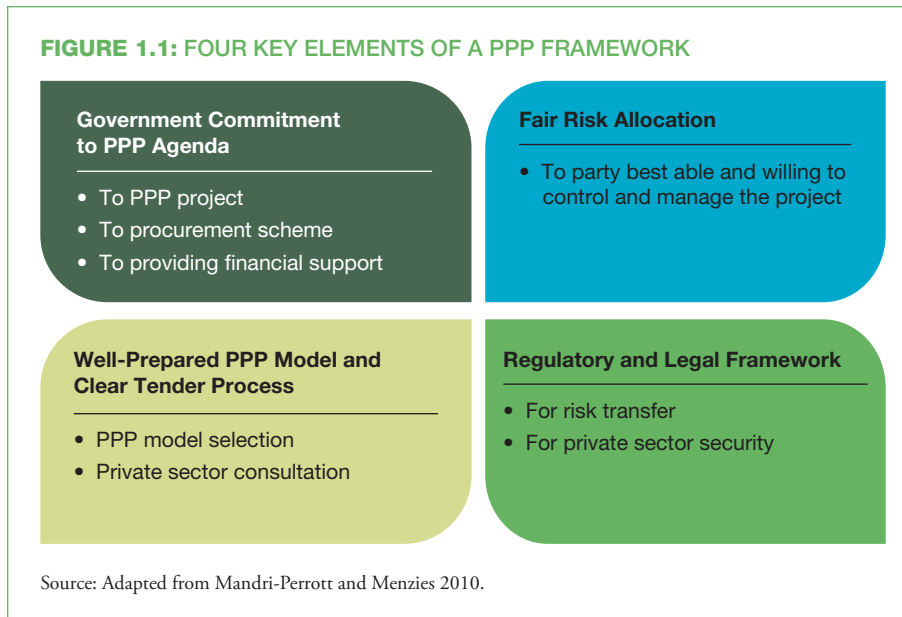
FIGURE 1.1: FOUR KEY ELEMENTS OF A PPP FRAMEWORK

Government Commitment to PPP Agenda

- To PPP project
- To procurement scheme
- To providing financial support

Fair Risk Allocation

- To party best able and willing to control and manage the project

Well-Prepared PPP Model and Clear Tender Process

- PPP model selection
- Private sector consultation

Regulatory and Legal Framework

- For risk transfer
- For private sector security

Source: Adapted from Mandri-Perrott and Menzies 2010.